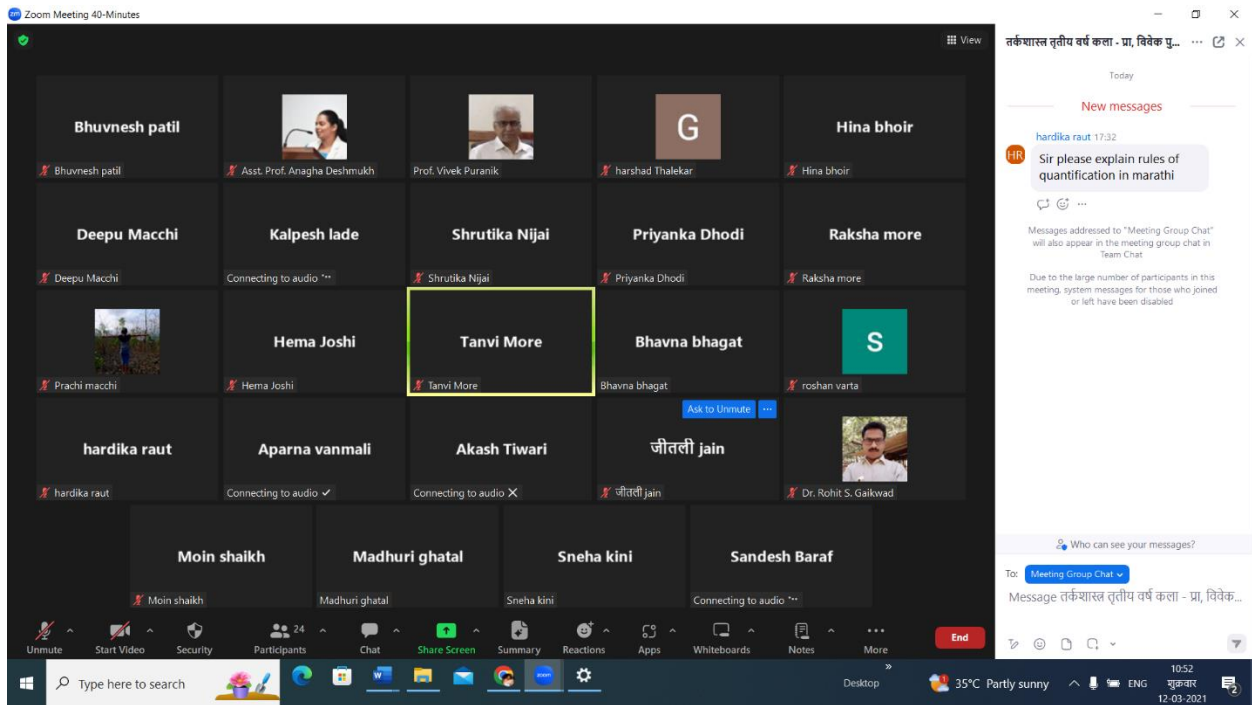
Zoom Meeting 40-Minutes

View

Bhuvnesh patil
Bhuvnesh patil
Asst. Prof. Anagha Deshmukh
Prof. Vivek Puranik
G
harshad Thalekar
Hina bhoir
Hina bhoir

Deepu Macchi
Deepu Macchi
Kalpesh lade
Connecting to audio
Shrutika Nijai
Shrutika Nijai
Priyanka Dhodi
Priyanka Dhodi
Raksha more
Raksha more

Prachi macchi
Hema Joshi
Hema Joshi
Tanvi More
Tanvi More
Bhavna bhagat
Bhavna bhagat
S
roshan varta

hardika raut
hardika raut
Aparna vanmali
Connecting to audio
Akash Tiwari
Connecting to audio
Ask to Unmute
जीतली jain
जीतली jain
Dr. Rohit S. Gaikwad

Moin shaikh
Moin shaikh
Madhuri ghatal
Madhuri ghatal
Sneha kini
Sneha kini
Sandesh Baraf
Connecting to audio

Unmute
Start Video
Security
24
Participants
Chat
Share Screen
Summary
Reactions
Apps
Whiteboards
Notes
More
End

तर्कशास्त्र तृतीय वर्ष कला - प्रा. विवेक पु...

Today

New messages

hardika raut 17:32
HR
Sir please explain rules of quantification in marathi

Messages addressed to "Meeting Group Chat" will also appear in the meeting group chat in Team Chat

Due to the large number of participants in this meeting, system messages for those who joined or left have been disabled

Who can see your messages?

To: Meeting Group Chat
Message तर्कशास्त्र तृतीय वर्ष कला - प्रा. विवेक...

Type here to search
Desktop
35°C Partly sunny
ENG
10:52
शुक्रवार
12-03-2021